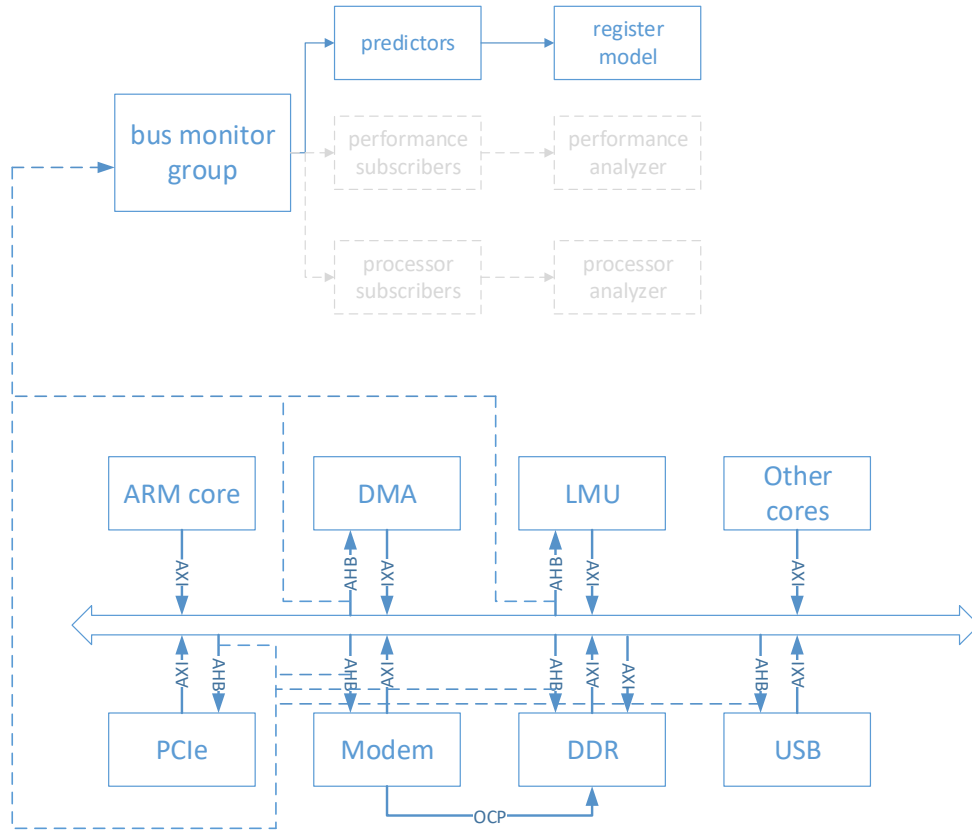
predictors

register model

bus monitor group

performance subscribers

performance analyzer

processor subscribers

processor analyzer

ARM core

DMA

LMU

Other cores

AXI

AHB

AXI

AHB

AXI

AXI

AXI

AHB

AHB

AXI

AHB

AXI

AXI

AHB

AXI

PCIe

Modem

DDR

USB

OCP